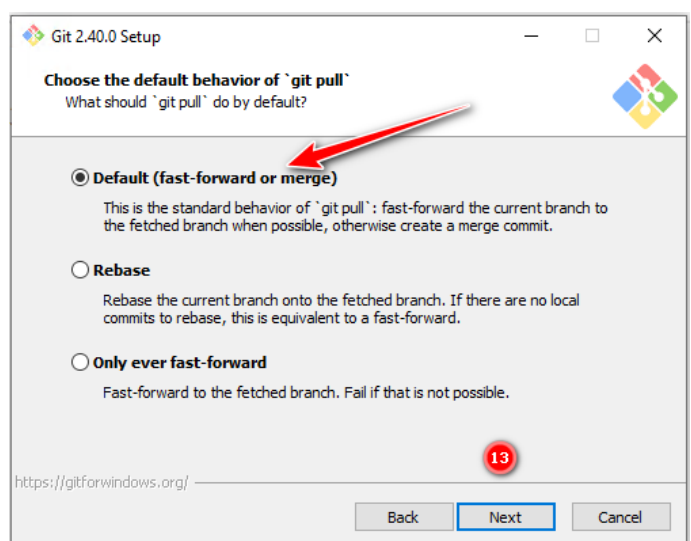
Git 2.40.0 Setup

Choose the default behavior of `git pull`
What should `git pull` do by default?

Default (fast-forward or merge)

This is the standard behavior of `git pull`: fast-forward the current branch to the fetched branch when possible, otherwise create a merge commit.

Rebase

Rebase the current branch onto the fetched branch. If there are no local commits to rebase, this is equivalent to a fast-forward.

Only ever fast-forward

Fast-forward to the fetched branch. Fail if that is not possible.

13

https://gitforwindows.org/

Back Next Cancel